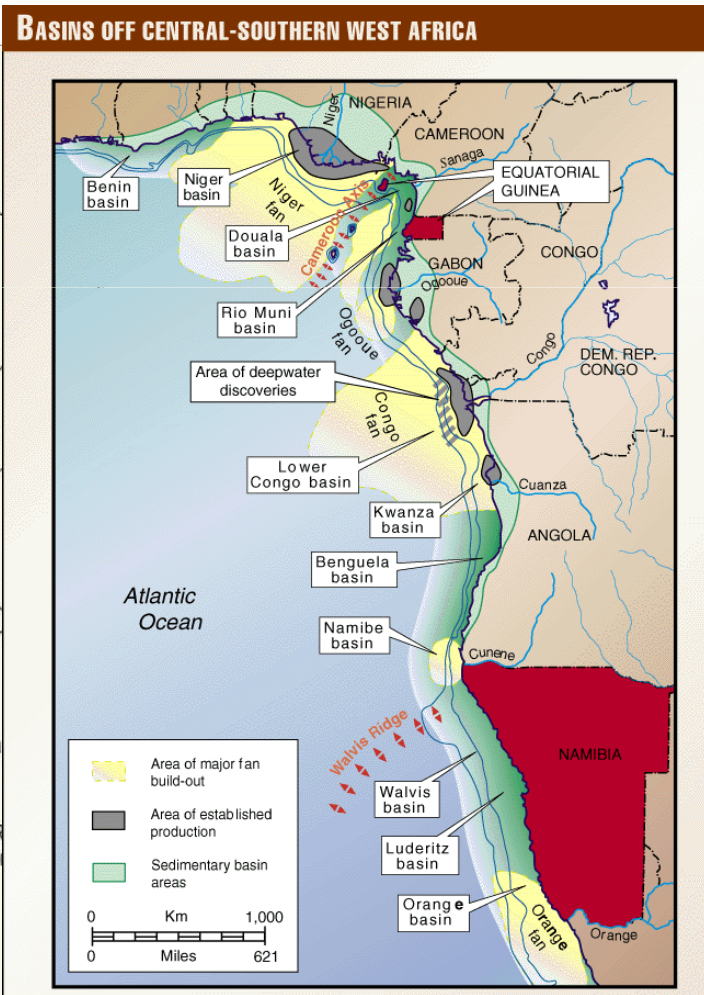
BASINS OFF CENTRAL-SOUTHERN WEST AFRICA

Niger
NIGERIA
CAMEROON
Sanaga
Benin basin
Niger basin
Niger fan
EQUATORIAL GUINEA
Cameroon Axis
Douala basin
GABON
CONGO
Ogooue
Rio Muni basin
Ogooue fan
Congo
DEM. REP. CONGO
Area of deepwater discoveries
Congo fan
Lower Congo basin
Cuanza
Kwanza basin
ANGOLA
Benguela basin
Atlantic Ocean
Namibe basin
Cunene
Walvis Ridge
NAMIBIA
Walvis basin
Luderitz basin
Orange basin
Orange fan
Orange

Area of major fan build-out
Area of established production
Sedimentary basin areas

0 Km 1,000
0 Miles 621